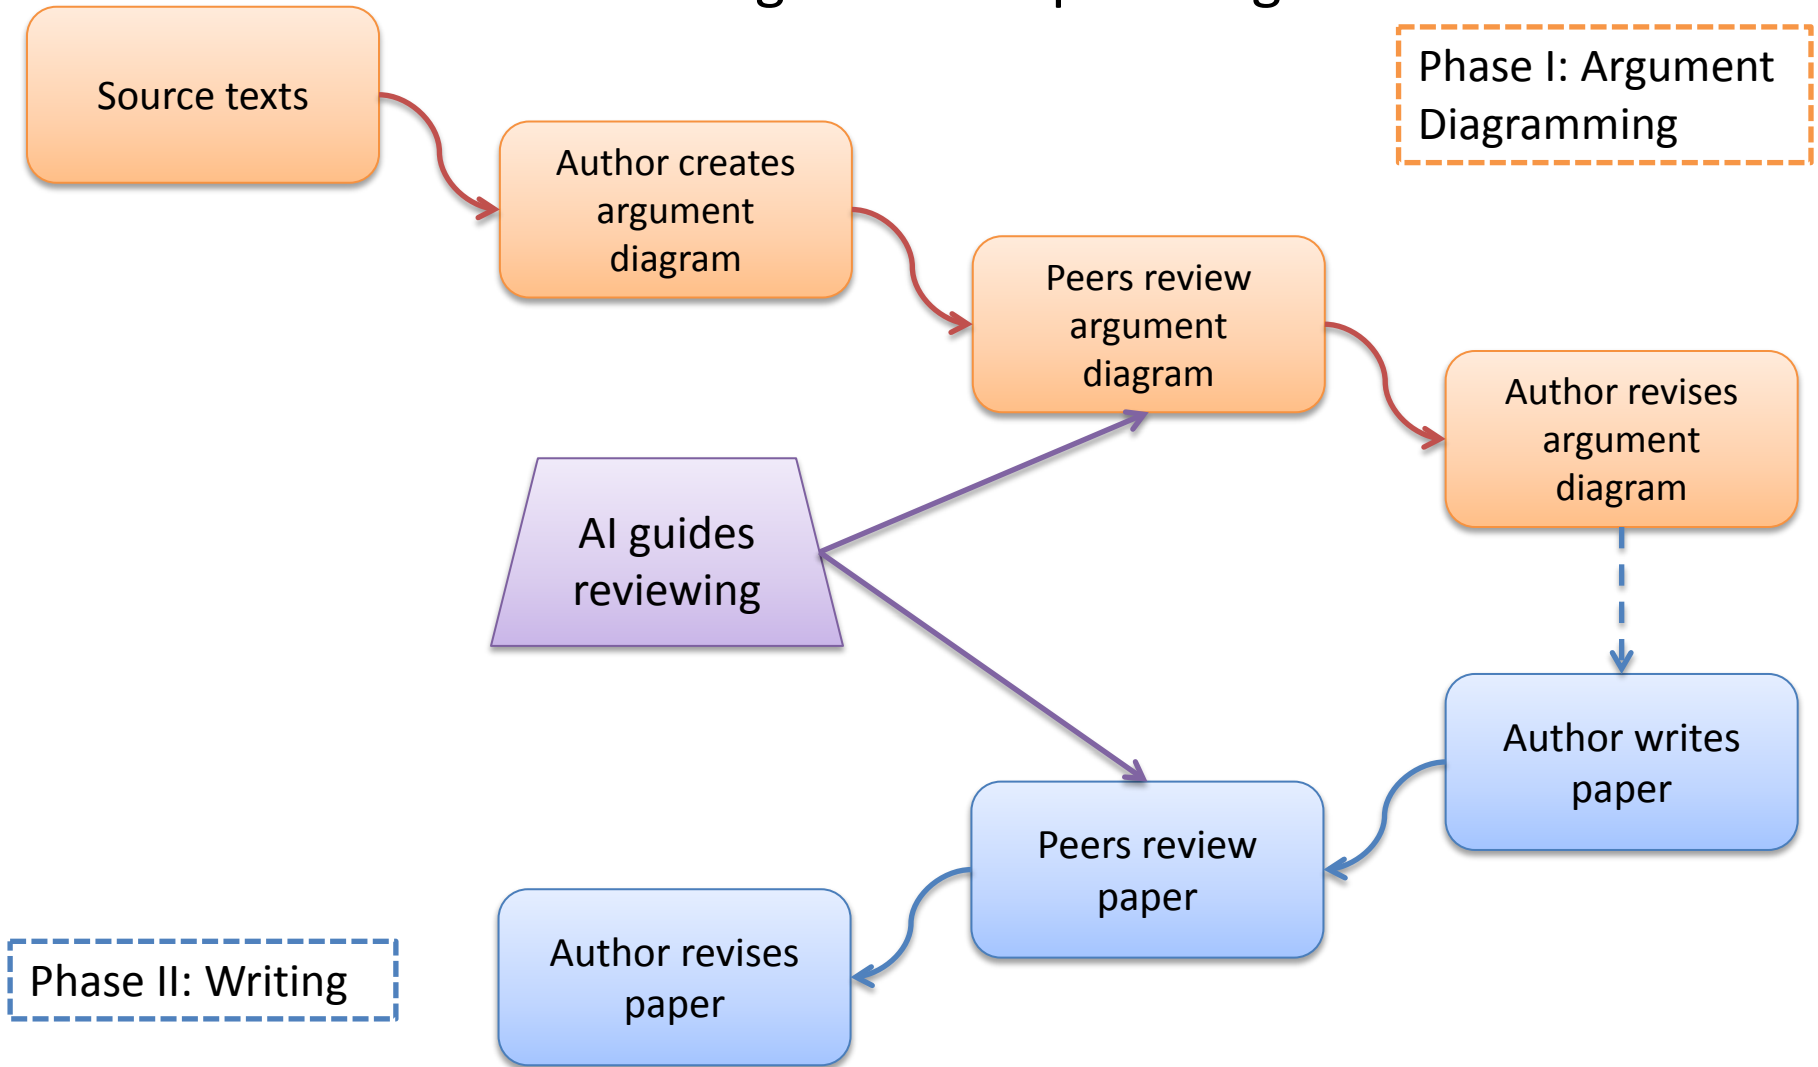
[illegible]

Phase I: Argument Diagramming

Source texts

Author creates argument diagram

Peers review argument diagram

Author revises argument diagram

AI guides reviewing

Author writes paper

Peers review paper

Author revises paper

Phase II: Writing